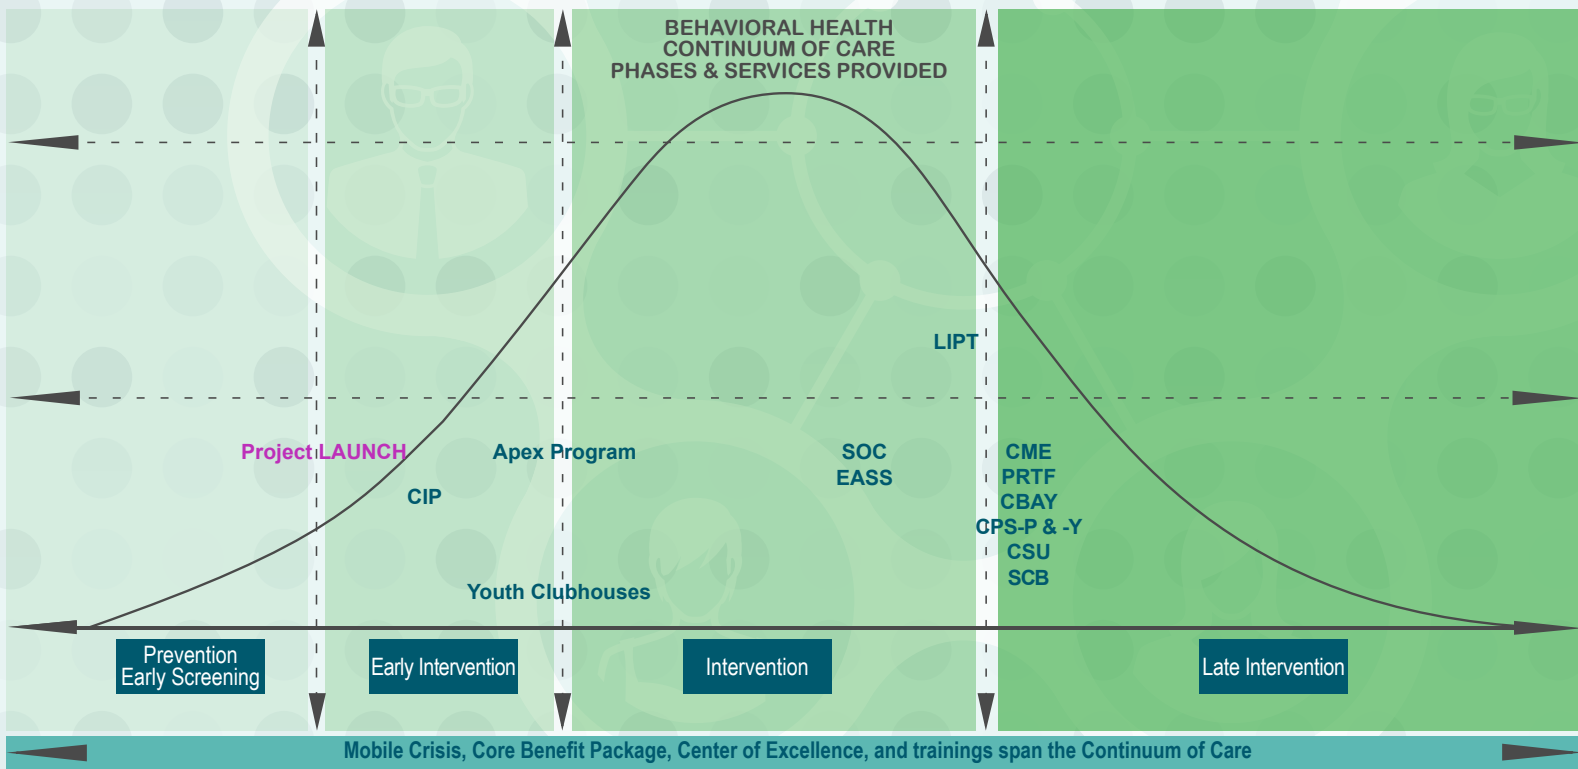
BEHAVIORAL HEALTH
CONTINUUM OF CARE
PHASES & SERVICES PROVIDED

LIPT

Project LAUNCH

Apex Program

SOC
EASS

CME
PRTF
CBAY
CPS-P & -Y
CSU
SCB

CIP

Youth Clubhouses

Prevention
Early Screening

Early Intervention

Intervention

Late Intervention

Mobile Crisis, Core Benefit Package, Center of Excellence, and trainings span the Continuum of Care